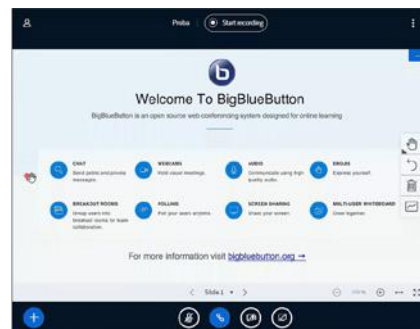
Proba

Start recording

b

Welcome To BigBlueButton

BigBlueButton is an open source web conferencing system designed for online learning

CHAT
Send public and private messages.

WEBCAMS
Hold visual meetings.

AUDIO
Communicate using high quality audio.

EMOJIS
Express yourself.

BREAKOUT ROOMS
Group users into breakout rooms for team collaboration.

POLLING
Poll your users anytime.

SCREEN SHARING
Share your screen.

MULTI-USER WHITEBOARD
Draw together.

For more information visit bigbluebutton.org →

Slide 1

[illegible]